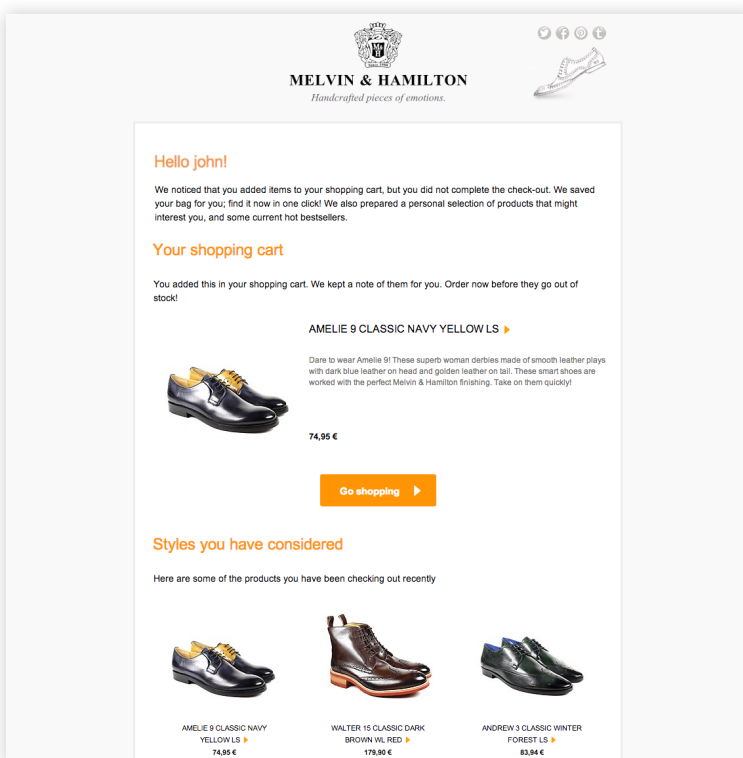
MELVIN & HAMILTON
Handcrafted pieces of emotions.

Hello john!

We noticed that you added items to your shopping cart, but you did not complete the check-out. We saved your bag for you; find it now in one click! We also prepared a personal selection of products that might interest you, and some current hot bestsellers.

Your shopping cart

You added this in your shopping cart. We kept a note of them for you. Order now before they go out of stock!

AMELIE 9 CLASSIC NAVY YELLOW LS

Dare to wear Amelie 9! These superb woman derbies made of smooth leather plays with dark blue leather on head and golden leather on tail. These smart shoes are worked with the perfect Melvin & Hamilton finishing. Take on them quickly!

74,95 €

Go shopping

Styles you have considered

Here are some of the products you have been checking out recently

AMELIE 9 CLASSIC NAVY YELLOW LS
74,95 €

WALTER 15 CLASSIC DARK BROWN WL RED
179,90 €

ANDREW 3 CLASSIC WINTER FOREST LS
83,94 €